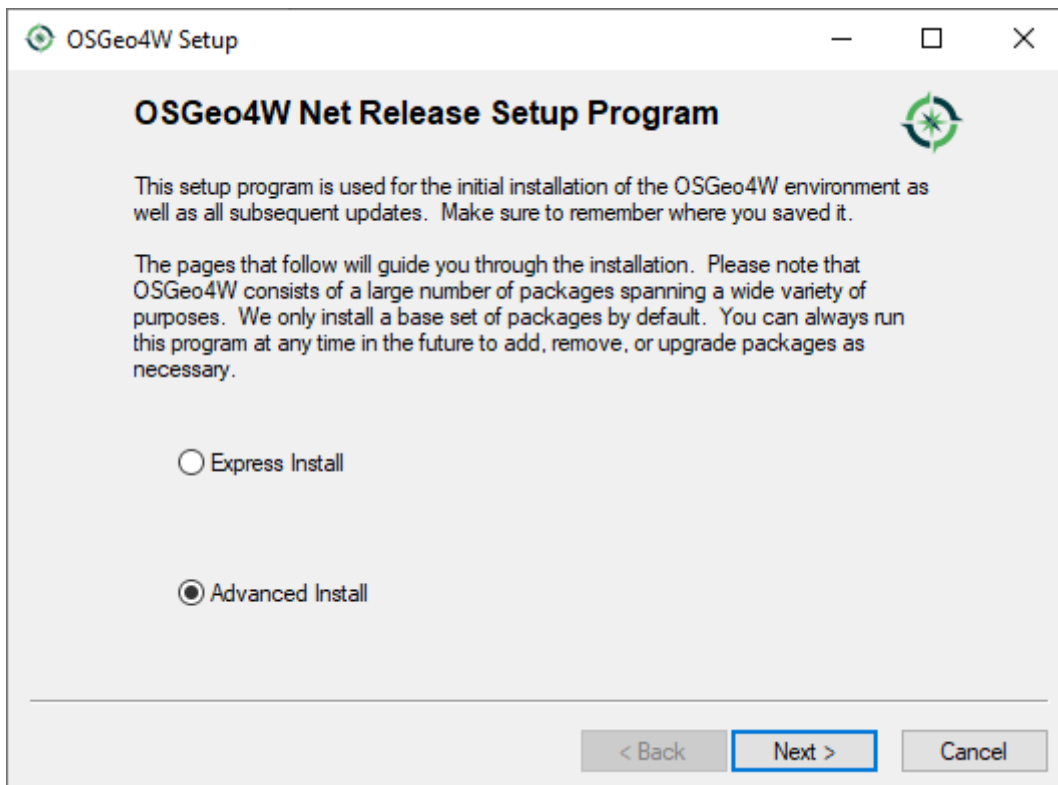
OSGeo4W Setup

OSGeo4W Net Release Setup Program

This setup program is used for the initial installation of the OSGeo4W environment as well as all subsequent updates. Make sure to remember where you saved it.

The pages that follow will guide you through the installation. Please note that OSGeo4W consists of a large number of packages spanning a wide variety of purposes. We only install a base set of packages by default. You can always run this program at any time in the future to add, remove, or upgrade packages as necessary.

Express Install

Advanced Install

< Back
Next >
Cancel